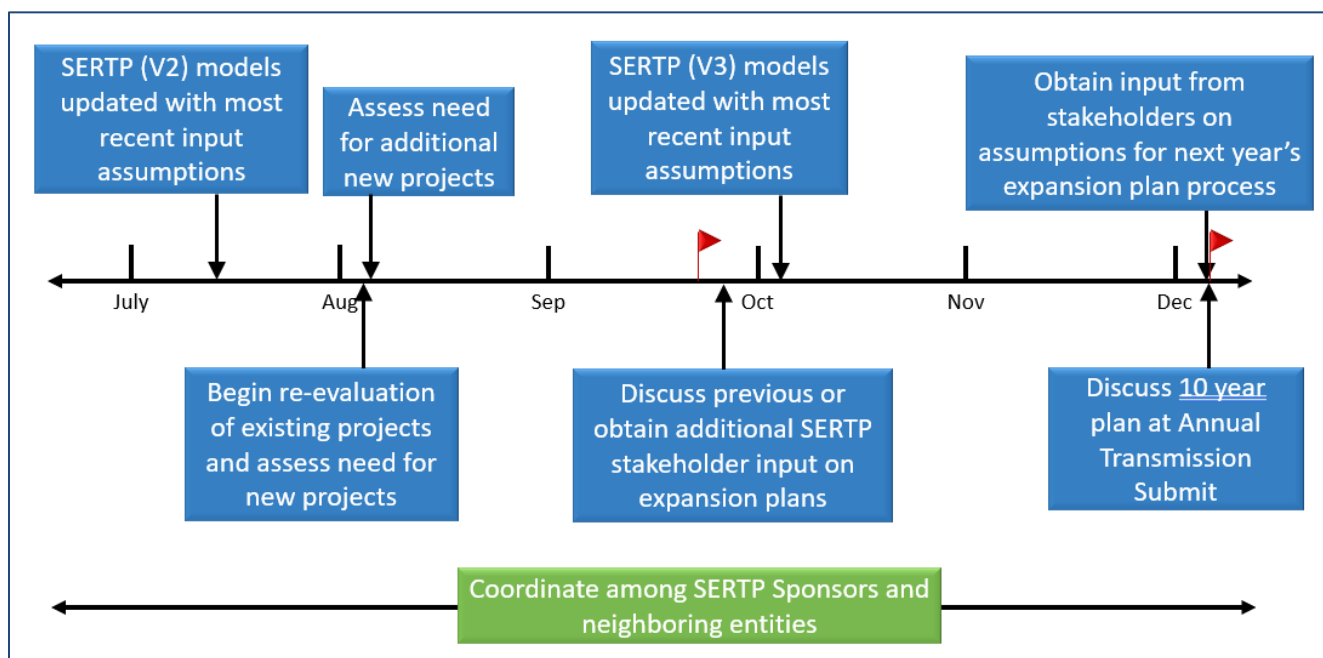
SERTP (V2) models updated with most recent input assumptions

Assess need for additional new projects

SERTP (V3) models updated with most recent input assumptions

Obtain input from stakeholders on assumptions for next year's expansion plan process

July

Aug

Sep

Oct

Nov

Dec

Begin re-evaluation of existing projects and assess need for new projects

Discuss previous or obtain additional SERTP stakeholder input on expansion plans

Discuss 10 year plan at Annual Transmission Submit

Coordinate among SERTP Sponsors and neighboring entities